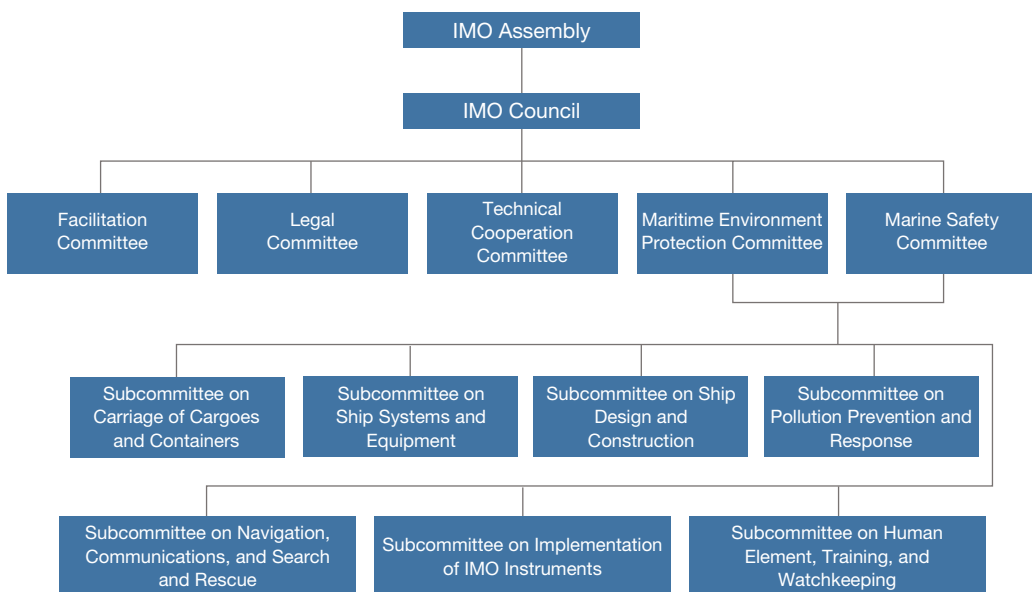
IMO Assembly

IMO Council

Facilitation Committee

Legal Committee

Technical Cooperation Committee

Maritime Environment Protection Committee

Marine Safety Committee

Subcommittee on Carriage of Cargoes and Containers

Subcommittee on Ship Systems and Equipment

Subcommittee on Ship Design and Construction

Subcommittee on Pollution Prevention and Response

Subcommittee on Navigation, Communications, and Search and Rescue

Subcommittee on Implementation of IMO Instruments

Subcommittee on Human Element, Training, and Watchkeeping